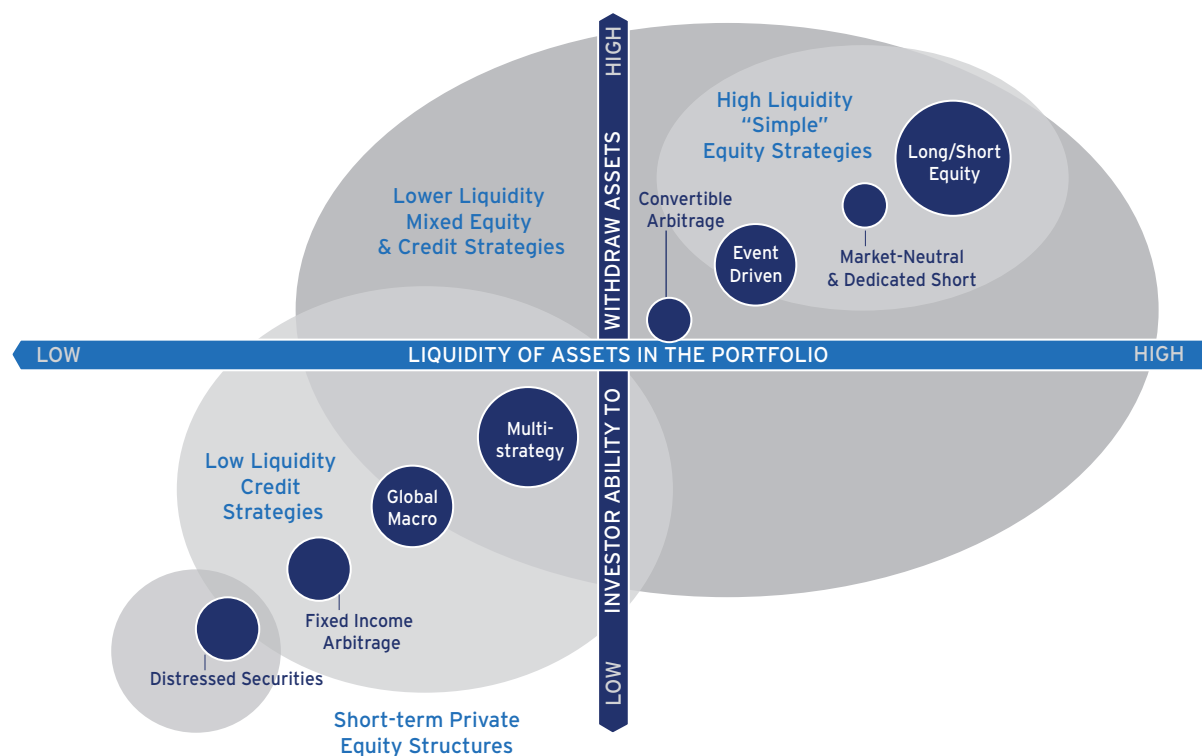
HIGH

WITHDRAW ASSETS

High Liquidity "Simple" Equity Strategies

Long/Short Equity

Lower Liquidity Mixed Equity & Credit Strategies

Convertible Arbitrage

Event Driven

Market-Neutral & Dedicated Short

LOW

LIQUIDITY OF ASSETS IN THE PORTFOLIO

HIGH

INVESTOR ABILITY TO

Multi-strategy

Low Liquidity Credit Strategies

Global Macro

Fixed Income Arbitrage

Distressed Securities

LOW

Short-term Private Equity Structures